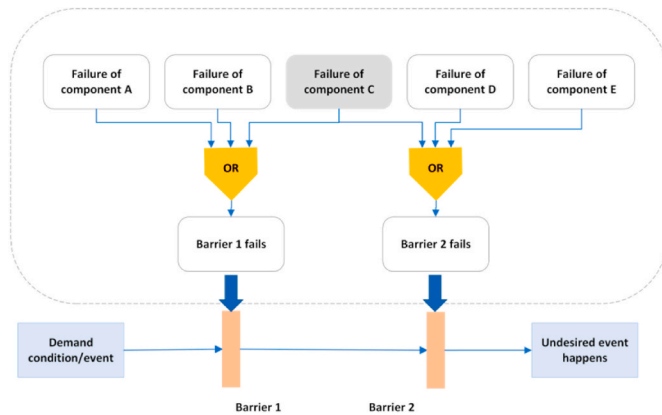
Failure of component A

Failure of component B

Failure of component C

Failure of component D

Failure of component E

OR

OR

Barrier 1 fails

Barrier 2 fails

Demand condition/event

Undesired event happens

Barrier 1

Barrier 2